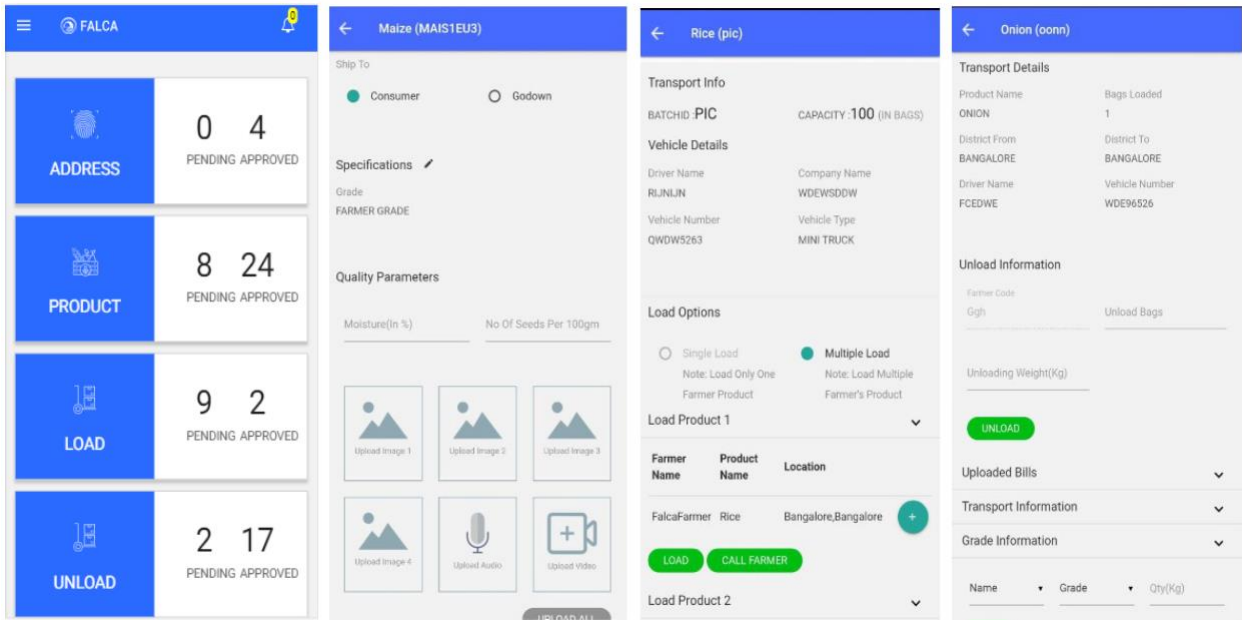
FALCA

0

ADDRESS
0 4
PENDING APPROVED

PRODUCT
8 24
PENDING APPROVED

LOAD
9 2
PENDING APPROVED

UNLOAD
2 17
PENDING APPROVED

Maize (MAIS1EU3)

Ship To

Consumer Godown

Specifications

Grade
FARMER GRADE

Quality Parameters

Moisture(In %) No Of Seeds Per 100gm

Upload Image 1 Upload Image 2 Upload Image 3

Upload Image 4 Upload Audio Upload Video

UPLOAD ALL

Rice (pic)

Transport Info

BATCHID :PIC CAPACITY :100 (IN BAGS)

Vehicle Details

Driver Name
RIJNIJN

Company Name
WDEWSDDW

Vehicle Number
QWDW5263

Vehicle Type
MINI TRUCK

Load Options

Single Load
Note: Load Only One Farmer Product

Multiple Load
Note: Load Multiple Farmer's Product

Load Product 1

| Farmer Name | Product Name | Location |
|---|---|---|
| FalcaFarmer | Rice | Bangalore,Bangalore |

LOAD CALL FARMER

Load Product 2

Onion (oonn)

Transport Details

Product Name
ONION

Bags Loaded
1

District From
BANGALORE

District To
BANGALORE

Driver Name
FCEDWE

Vehicle Number
WDE96526

Unload Information

Farmer Code
Ggh

Unload Bags

Unloading Weight(Kg)

UNLOAD

Uploaded Bills

Transport Information

Grade Information

Name Grade Qty(Kg)